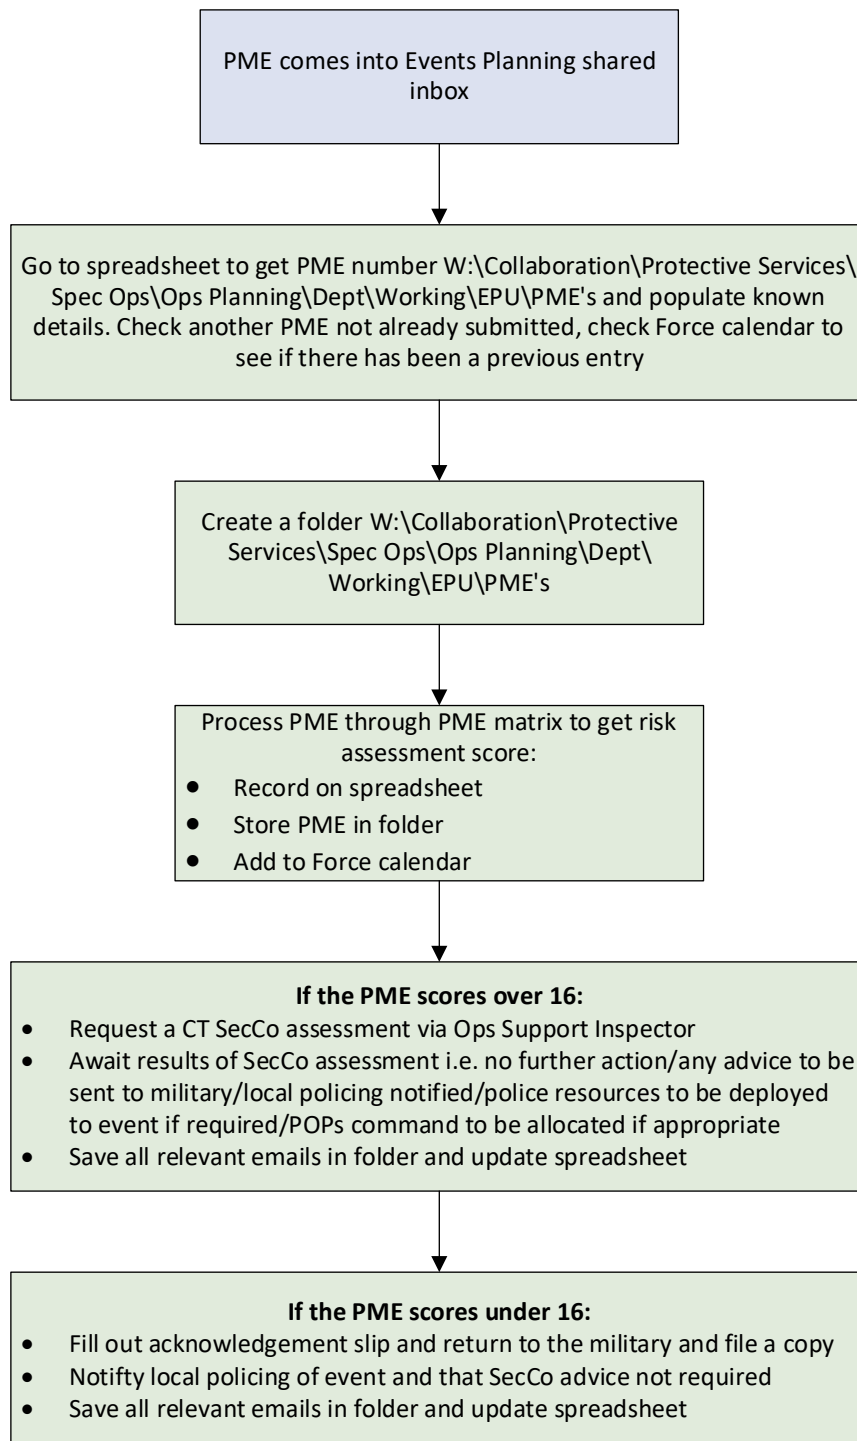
PME comes into Events Planning shared inbox

Go to spreadsheet to get PME number W:\Collaboration\Protective Services\Spec Ops\Ops Planning\Dept\Working\EPU\PME's and populate known details. Check another PME not already submitted, check Force calendar to see if there has been a previous entry

Create a folder W:\Collaboration\Protective Services\Spec Ops\Ops Planning\Dept\Working\EPU\PME's

Process PME through PME matrix to get risk assessment score:
- Record on spreadsheet
- Store PME in folder
- Add to Force calendar

**If the PME scores over 16:**
- Request a CT SecCo assessment via Ops Support Inspector
- Await results of SecCo assessment i.e. no further action/any advice to be sent to military/local policing notified/police resources to be deployed to event if required/POPs command to be allocated if appropriate
- Save all relevant emails in folder and update spreadsheet

**If the PME scores under 16:**
- Fill out acknowledgement slip and return to the military and file a copy
- Notifty local policing of event and that SecCo advice not required
- Save all relevant emails in folder and update spreadsheet